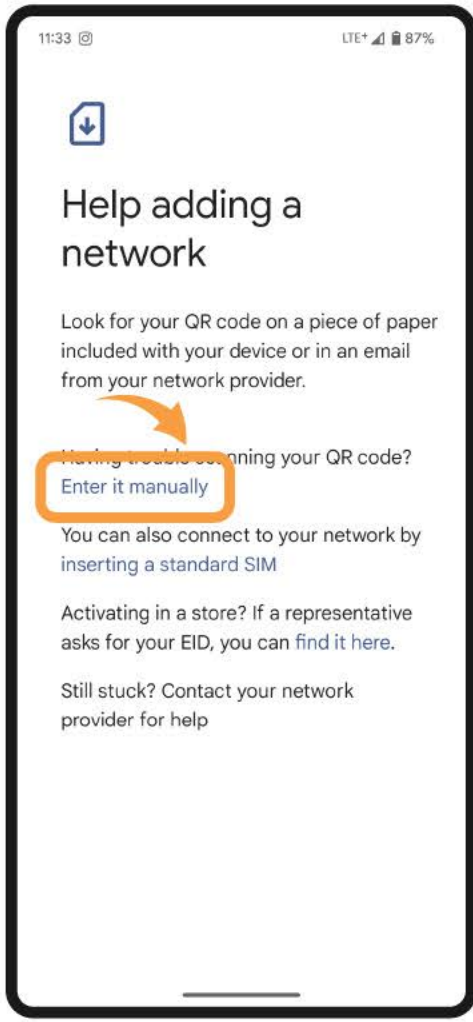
11:33

LTE+ 87%

Help adding a network

Look for your QR code on a piece of paper included with your device or in an email from your network provider.

Having trouble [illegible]nning your QR code? Enter it manually

You can also connect to your network by inserting a standard SIM

Activating in a store? If a representative asks for your EID, you can find it here.

Still stuck? Contact your network provider for help